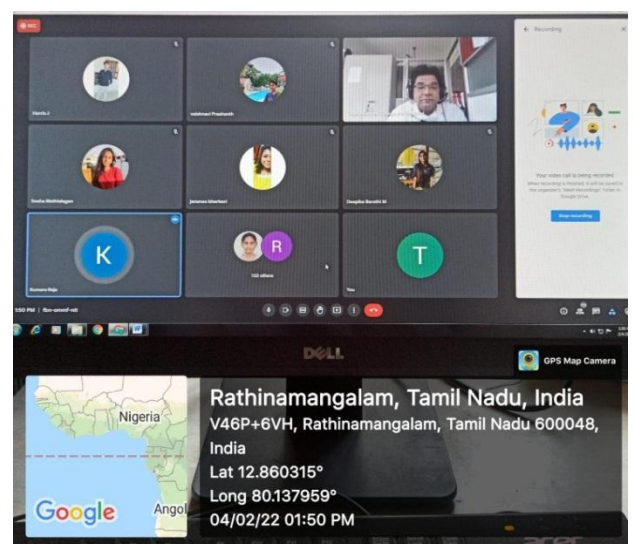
REC

Harris J

vaishnavi Prashanth

Sneha Mathialagan

Jananee bharbani

Deepika Barathi M

Kumara Raja

K

R

120 others

T

You

Recording

Your video call is being recorded

Stop recording

1:50 PM | fbn-ammf-nit

DELL

GPS Map Camera

Nigeria

Angol

Google

Rathinamangalam, Tamil Nadu, India
V46P+6VH, Rathinamangalam, Tamil Nadu 600048, India
Lat 12.860315°
Long 80.137959°
04/02/22 01:50 PM